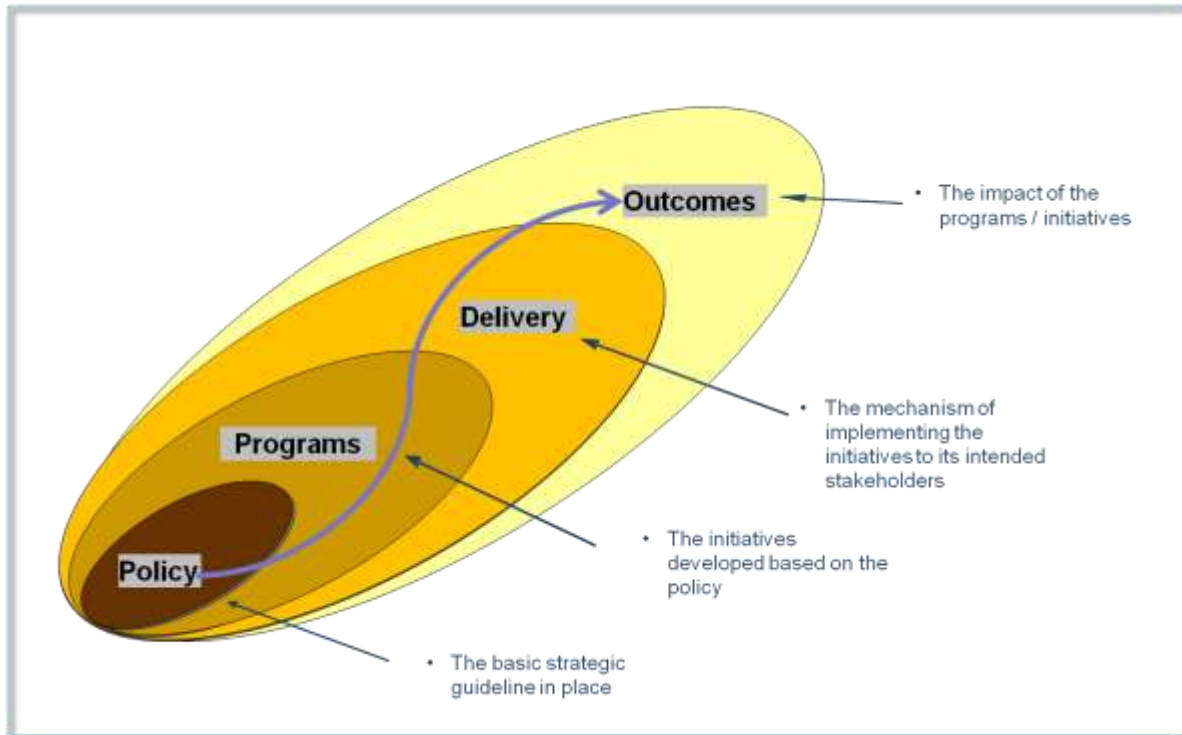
Outcomes

• The impact of the programs / initiatives

Delivery

• The mechanism of implementing the initiatives to its intended stakeholders

Programs

• The initiatives developed based on the policy

Policy

• The basic strategic guideline in place